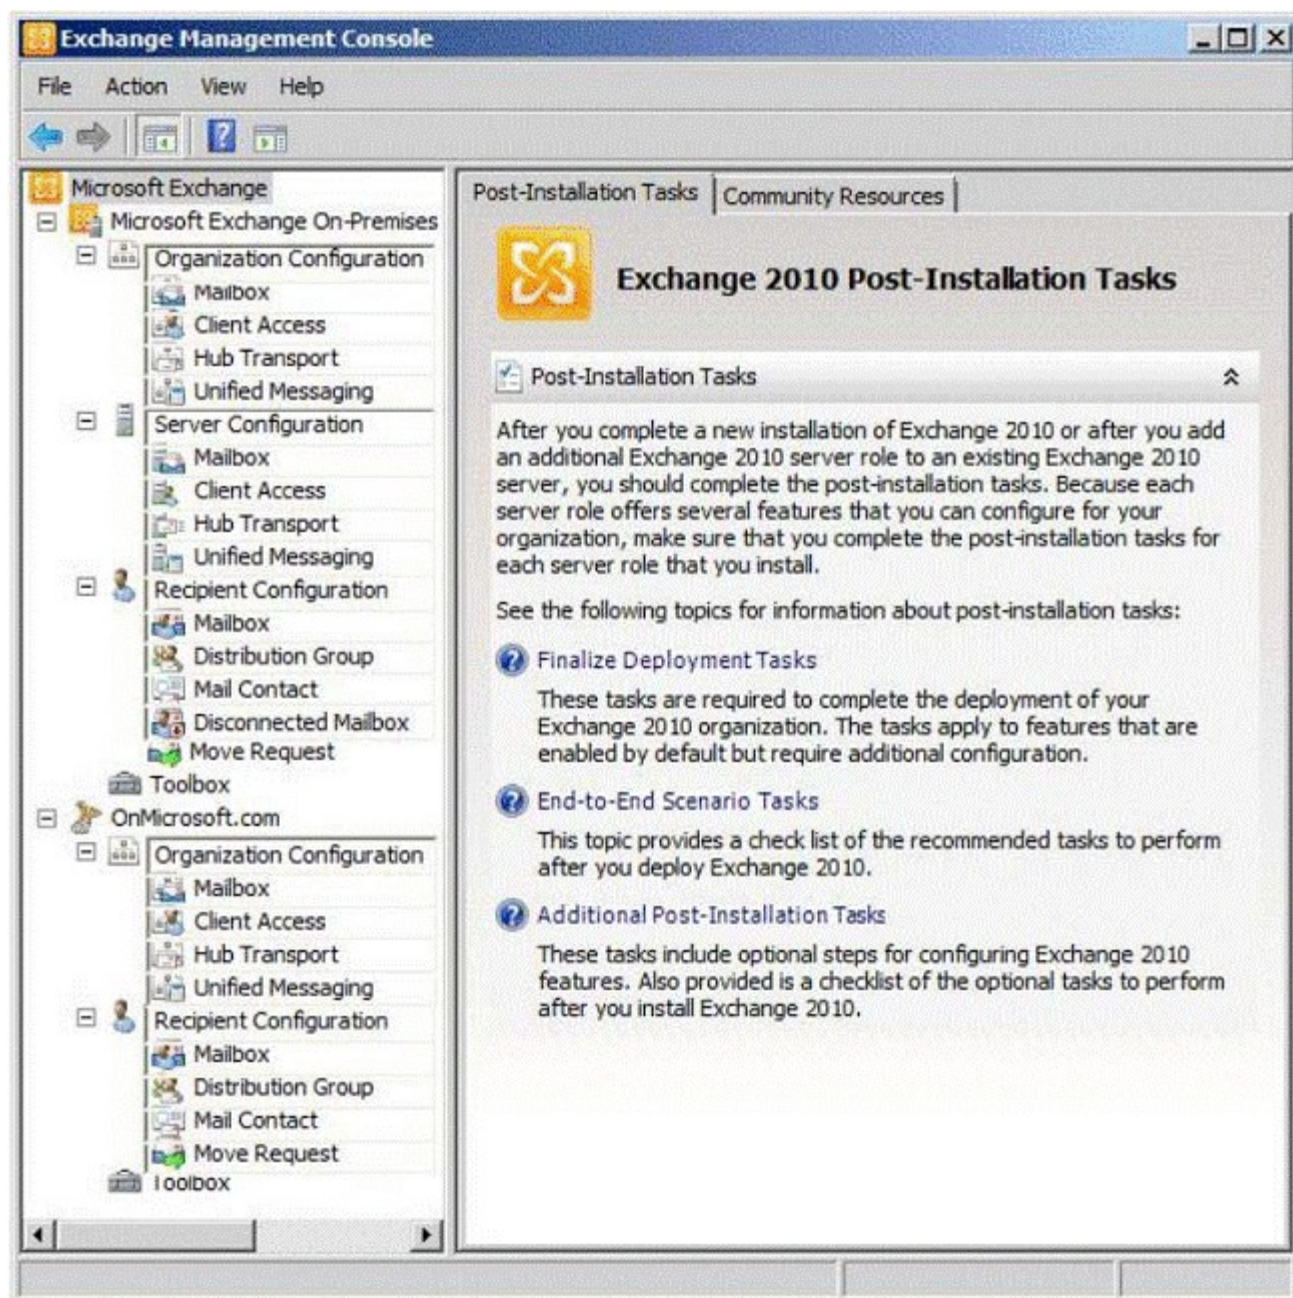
Exchange Management Console

File Action View Help

Microsoft Exchange
Microsoft Exchange On-Premises
Organization Configuration
Mailbox
Client Access
Hub Transport
Unified Messaging
Server Configuration
Mailbox
Client Access
Hub Transport
Unified Messaging
Recipient Configuration
Mailbox
Distribution Group
Mail Contact
Disconnected Mailbox
Move Request
Toolbox
OnMicrosoft.com
Organization Configuration
Mailbox
Client Access
Hub Transport
Unified Messaging
Recipient Configuration
Mailbox
Distribution Group
Mail Contact
Move Request
Toolbox

Post-Installation Tasks | Community Resources

Exchange 2010 Post-Installation Tasks

Post-Installation Tasks

After you complete a new installation of Exchange 2010 or after you add an additional Exchange 2010 server role to an existing Exchange 2010 server, you should complete the post-installation tasks. Because each server role offers several features that you can configure for your organization, make sure that you complete the post-installation tasks for each server role that you install.

See the following topics for information about post-installation tasks:

Finalize Deployment Tasks

These tasks are required to complete the deployment of your Exchange 2010 organization. The tasks apply to features that are enabled by default but require additional configuration.

End-to-End Scenario Tasks

This topic provides a check list of the recommended tasks to perform after you deploy Exchange 2010.

Additional Post-Installation Tasks

These tasks include optional steps for configuring Exchange 2010 features. Also provided is a checklist of the optional tasks to perform after you install Exchange 2010.